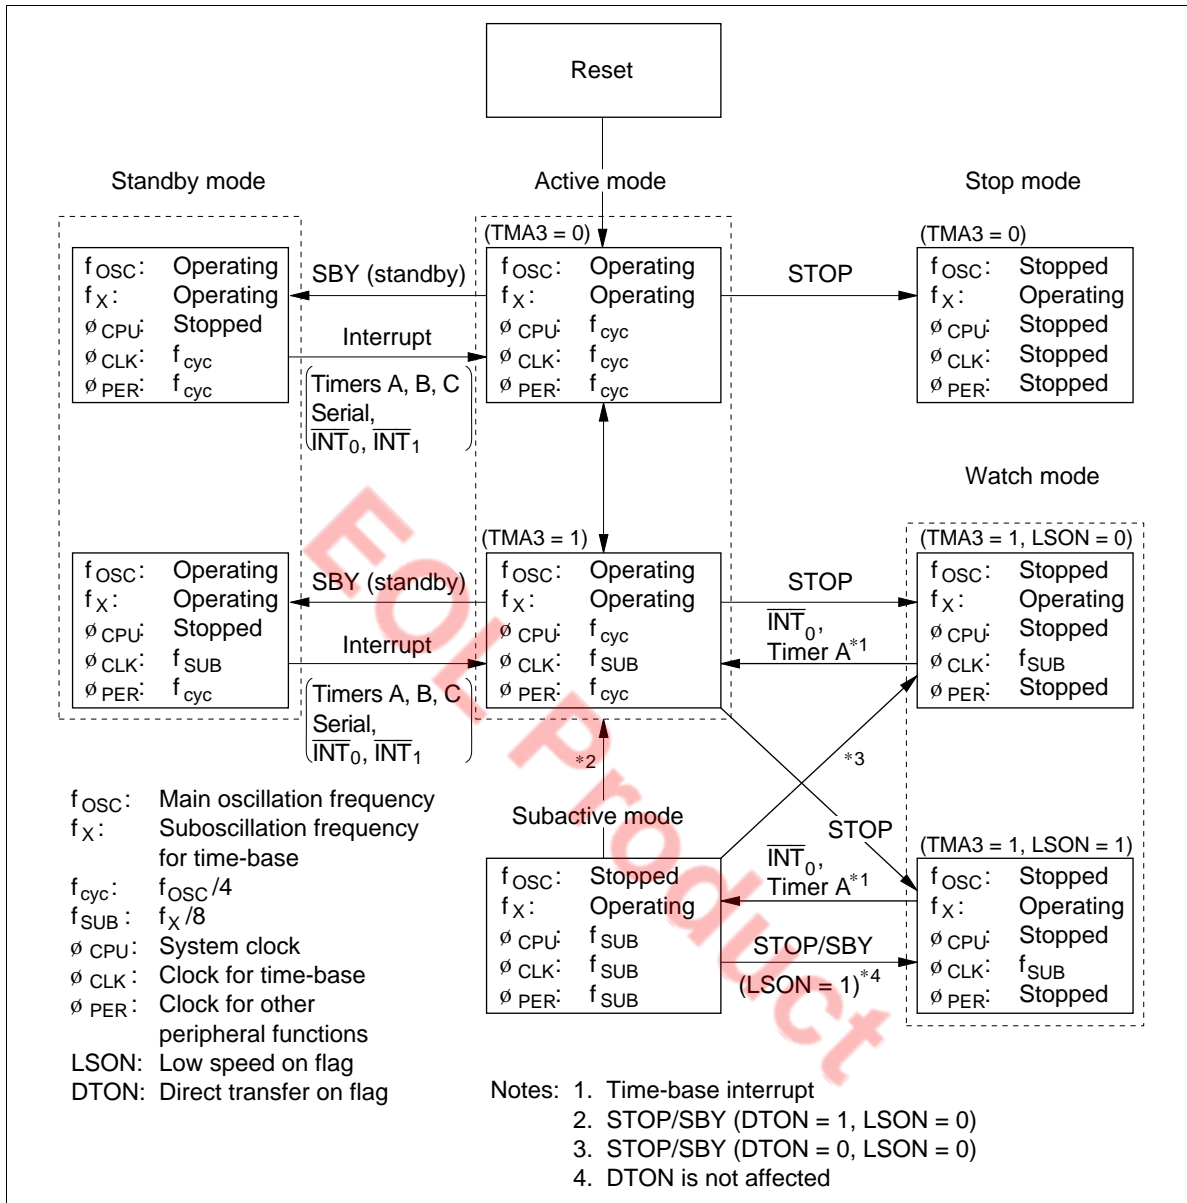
Reset

Standby mode

Active mode

Stop mode

$f_{OSC}$: Operating
$f_X$: Operating
$\phi_{CPU}$: Stopped
$\phi_{CLK}$: $f_{cyc}$
$\phi_{PER}$: $f_{cyc}$

SBY (standby)

Interrupt

Timers A, B, C
Serial,
$\overline{INT}_0$, $\overline{INT}_1$

(TMA3 = 0)

$f_{OSC}$: Operating
$f_X$: Operating
$\phi_{CPU}$: $f_{cyc}$
$\phi_{CLK}$: $f_{cyc}$
$\phi_{PER}$: $f_{cyc}$

STOP

(TMA3 = 0)

$f_{OSC}$: Stopped
$f_X$: Operating
$\phi_{CPU}$: Stopped
$\phi_{CLK}$: Stopped
$\phi_{PER}$: Stopped

Watch mode

$f_{OSC}$: Operating
$f_X$: Operating
$\phi_{CPU}$: Stopped
$\phi_{CLK}$: $f_{SUB}$
$\phi_{PER}$: $f_{cyc}$

SBY (standby)

Interrupt

Timers A, B, C
Serial,
$\overline{INT}_0$, $\overline{INT}_1$

(TMA3 = 1)

$f_{OSC}$: Operating
$f_X$: Operating
$\phi_{CPU}$: $f_{cyc}$
$\phi_{CLK}$: $f_{SUB}$
$\phi_{PER}$: $f_{cyc}$

STOP

$\overline{INT}_0$,
Timer A$^{*1}$

(TMA3 = 1, LSON = 0)

$f_{OSC}$: Stopped
$f_X$: Operating
$\phi_{CPU}$: Stopped
$\phi_{CLK}$: $f_{SUB}$
$\phi_{PER}$: Stopped

*2

*3

$f_{OSC}$: Main oscillation frequency
$f_X$: Suboscillation frequency for time-base
$f_{cyc}$: $f_{OSC}/4$
$f_{SUB}$: $f_X/8$
$\phi_{CPU}$: System clock
$\phi_{CLK}$: Clock for time-base
$\phi_{PER}$: Clock for other peripheral functions
LSON: Low speed on flag
DTON: Direct transfer on flag

Subactive mode

$f_{OSC}$: Stopped
$f_X$: Operating
$\phi_{CPU}$: $f_{SUB}$
$\phi_{CLK}$: $f_{SUB}$
$\phi_{PER}$: $f_{SUB}$

STOP

$\overline{INT}_0$,
Timer A$^{*1}$

STOP/SBY
(LSON = 1)$^{*4}$

(TMA3 = 1, LSON = 1)

$f_{OSC}$: Stopped
$f_X$: Operating
$\phi_{CPU}$: Stopped
$\phi_{CLK}$: $f_{SUB}$
$\phi_{PER}$: Stopped

Notes: 1. Time-base interrupt
2. STOP/SBY (DTON = 1, LSON = 0)
3. STOP/SBY (DTON = 0, LSON = 0)
4. DTON is not affected

EOL Product